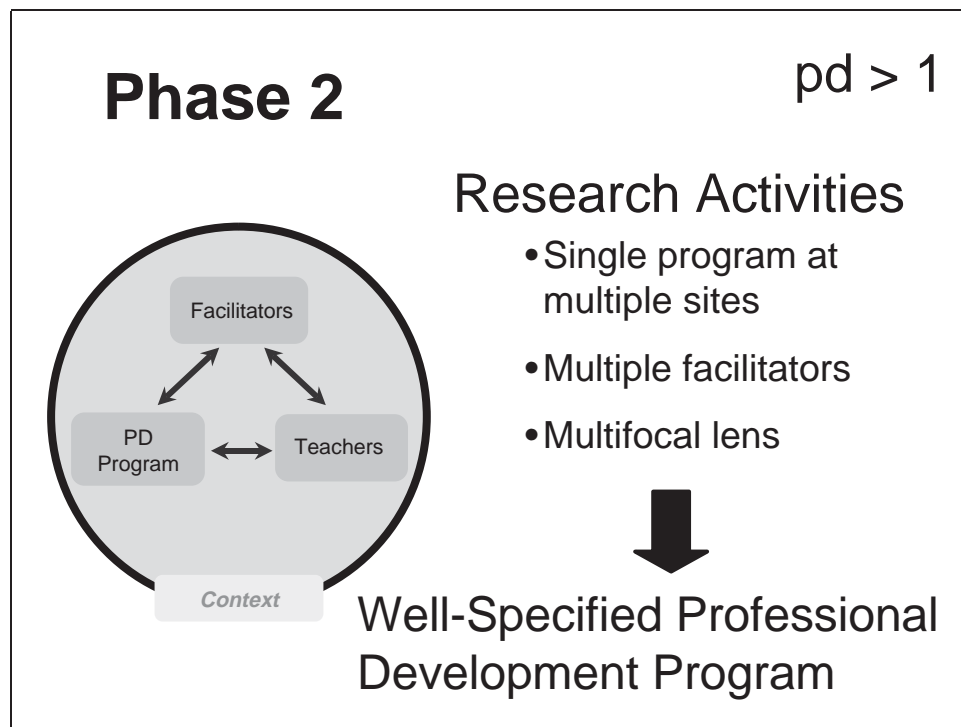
Phase 2

pd > 1

Facilitators

PD Program

Teachers

Context

Research Activities

• Single program at multiple sites

• Multiple facilitators

• Multifocal lens

Well-Specified Professional Development Program